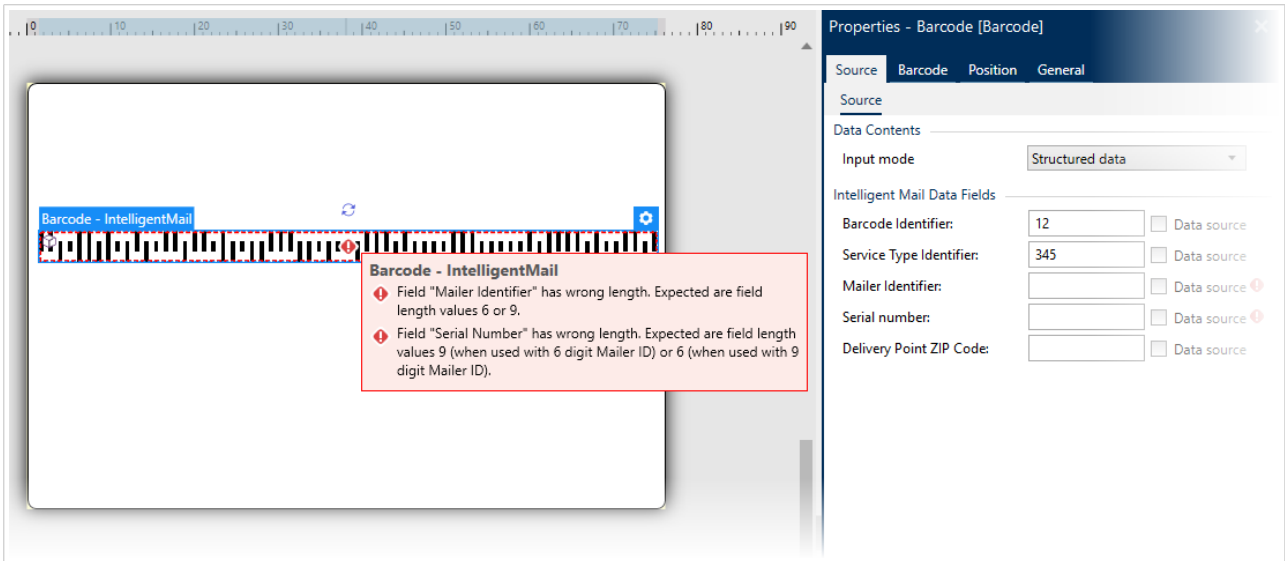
0 10 20 30 40 50 60 70 80 90

Barcode - IntelligentMail

Barcode - IntelligentMail
Field "Mailer Identifier" has wrong length. Expected are field length values 6 or 9.
Field "Serial Number" has wrong length. Expected are field length values 9 (when used with 6 digit Mailer ID) or 6 (when used with 9 digit Mailer ID).

Properties - Barcode [Barcode]
Source Barcode Position General
Source
Data Contents
Input mode Structured data
Intelligent Mail Data Fields
Barcode Identifier: 12 Data source
Service Type Identifier: 345 Data source
Mailer Identifier: Data source
Serial number: Data source
Delivery Point ZIP Code: Data source